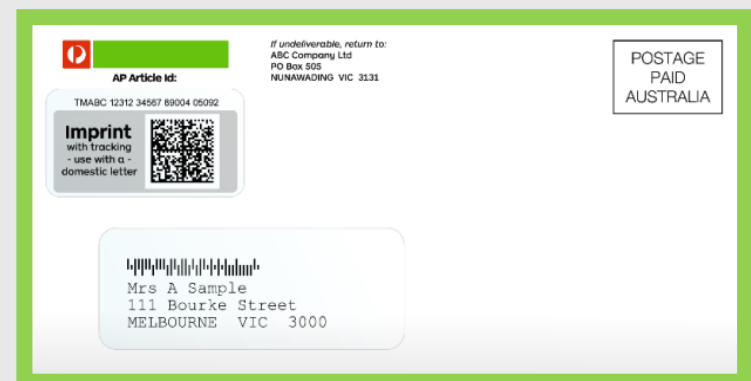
AP Article Id:

TMABC 12312 34567 89004 05092

Imprint
with tracking
- use with a -
domestic letter

If undeliverable, return to:
ABC Company Ltd
PO Box 505
NUNAWADING VIC 3131

POSTAGE
PAID
AUSTRALIA

Mrs A Sample
111 Bourke Street
MELBOURNE VIC 3000